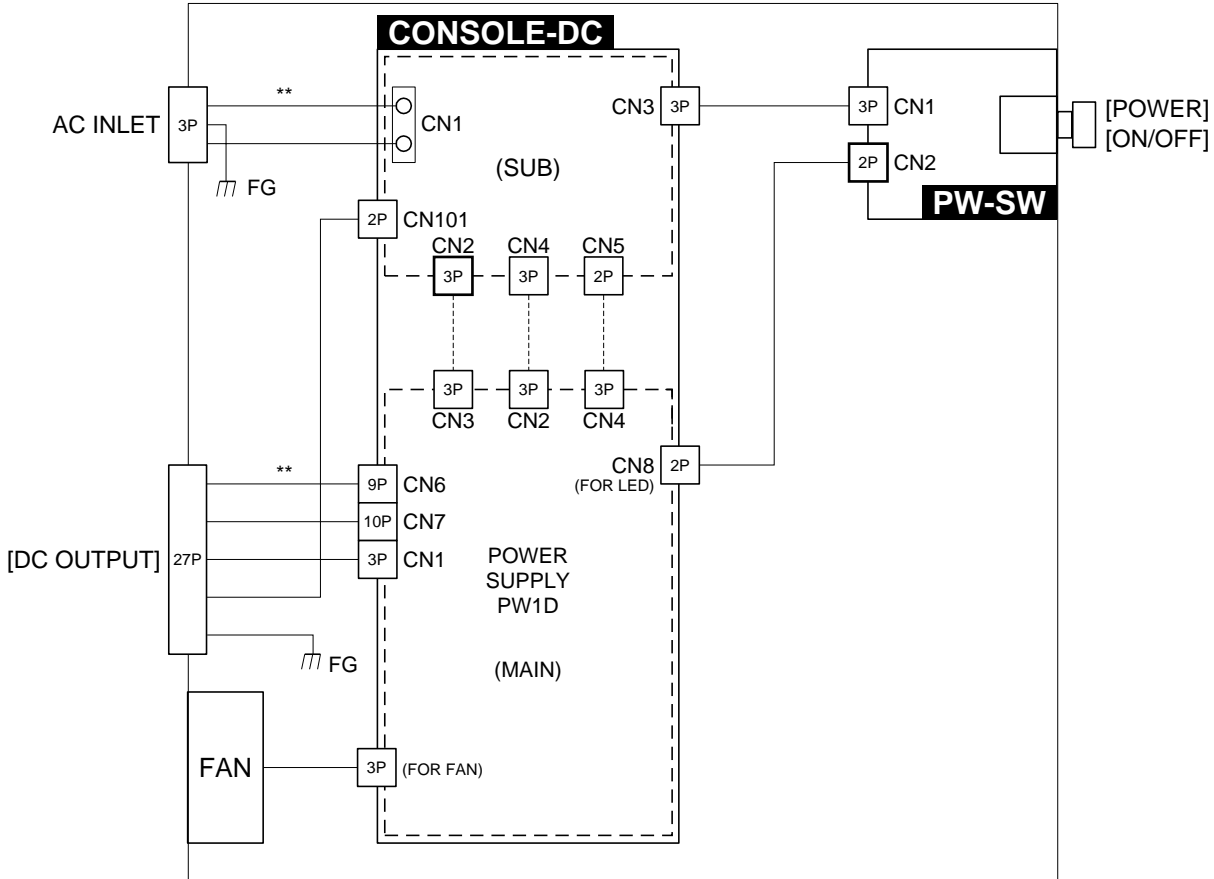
CONSOLE-DC

AC INLET 3P

**

CN1

FG

CN3 3P

3P CN1

[POWER]
[ON/OFF]

2P CN2

PW-SW

(SUB)

2P CN101

CN2 CN4 CN5
3P 3P 2P

3P 3P 3P
CN3 CN2 CN4

CN8 2P
(FOR LED)

**

9P CN6
10P CN7

[DC OUTPUT] 27P

3P CN1

POWER
SUPPLY
PW1D

FG

(MAIN)

FAN

3P (FOR FAN)